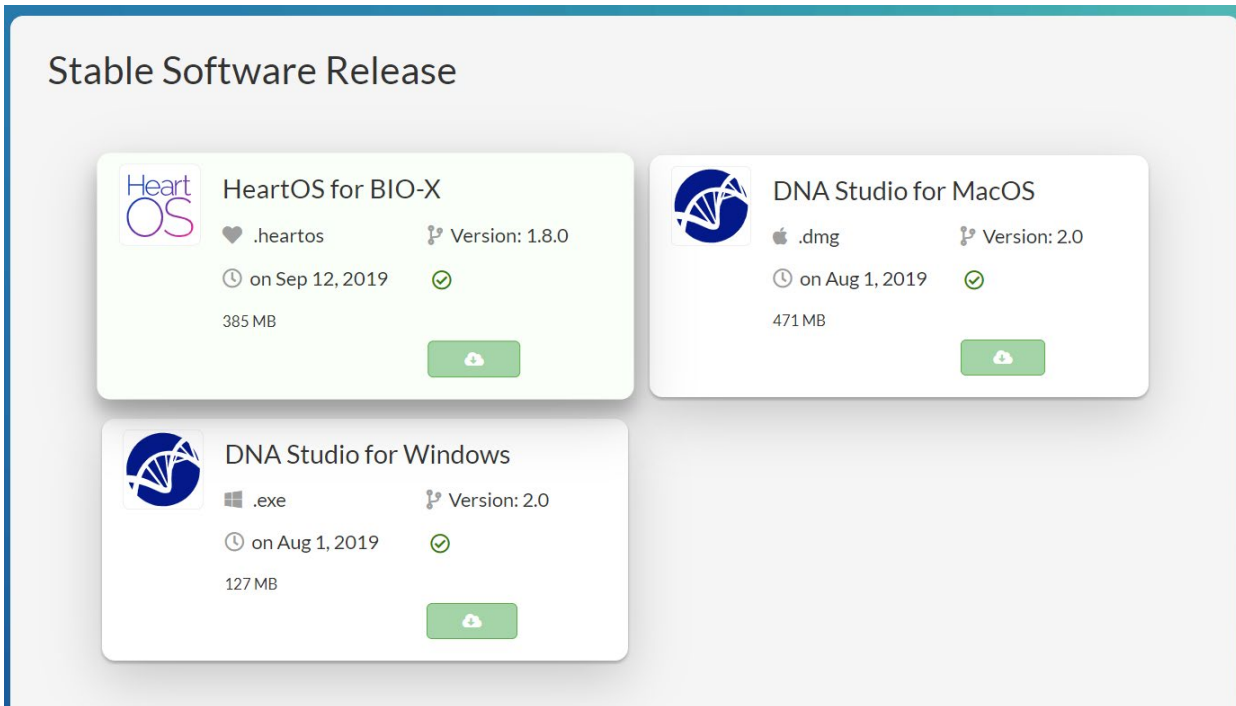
Stable Software Release

Heart OS

HeartOS for BIO-X

.heartos

Version: 1.8.0

on Sep 12, 2019

385 MB

DNA Studio for MacOS

.dmg

Version: 2.0

on Aug 1, 2019

471 MB

DNA Studio for Windows

.exe

Version: 2.0

on Aug 1, 2019

127 MB